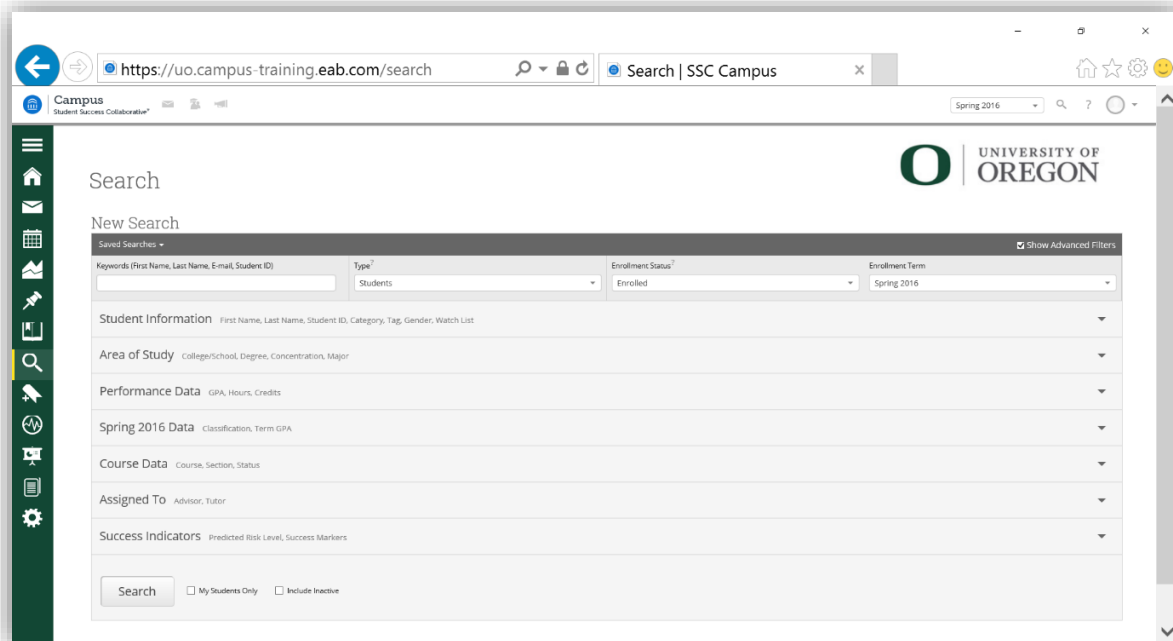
https://uo.campus-training.eab.com/search

Search | SSC Campus

Campus
Student Success Collaborative

Spring 2016

?

Search

UNIVERSITY OF OREGON

New Search

Saved Searches

Show Advanced Filters

Keywords (First Name, Last Name, E-mail, Student ID)

Type?

Students

Enrollment Status?

Enrolled

Enrollment Term

Spring 2016

Student Information First Name, Last Name, Student ID, Category, Tag, Gender, Watch List

Area of Study College/School, Degree, Concentration, Major

Performance Data GPA, Hours, Credits

Spring 2016 Data Classification, Term GPA

Course Data Course, Section, Status

Assigned To Advisor, Tutor

Success Indicators Predicted Risk Level, Success Markers

Search

My Students Only

Include Inactive